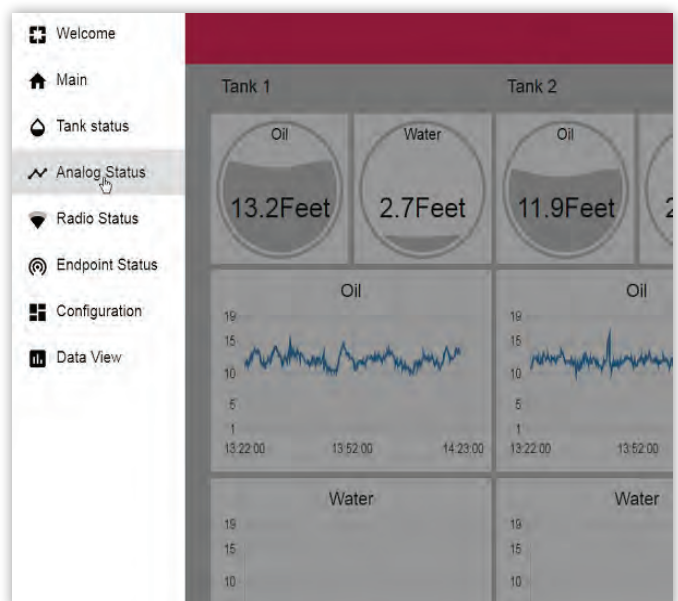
Welcome
Main
Tank status
Analog Status
Radio Status
Endpoint Status
Configuration
Data View

Tank 1
Tank 2

Oil
13.2Feet
Water
2.7Feet
Oil
11.9Feet
2

Oil
19
15
10
5
1
13:22:00
13:52:00
14:23:00

Oil
19
15
10
5
1
13:22:00
13:52:00

Water
19
15
10

Water
19
15
10